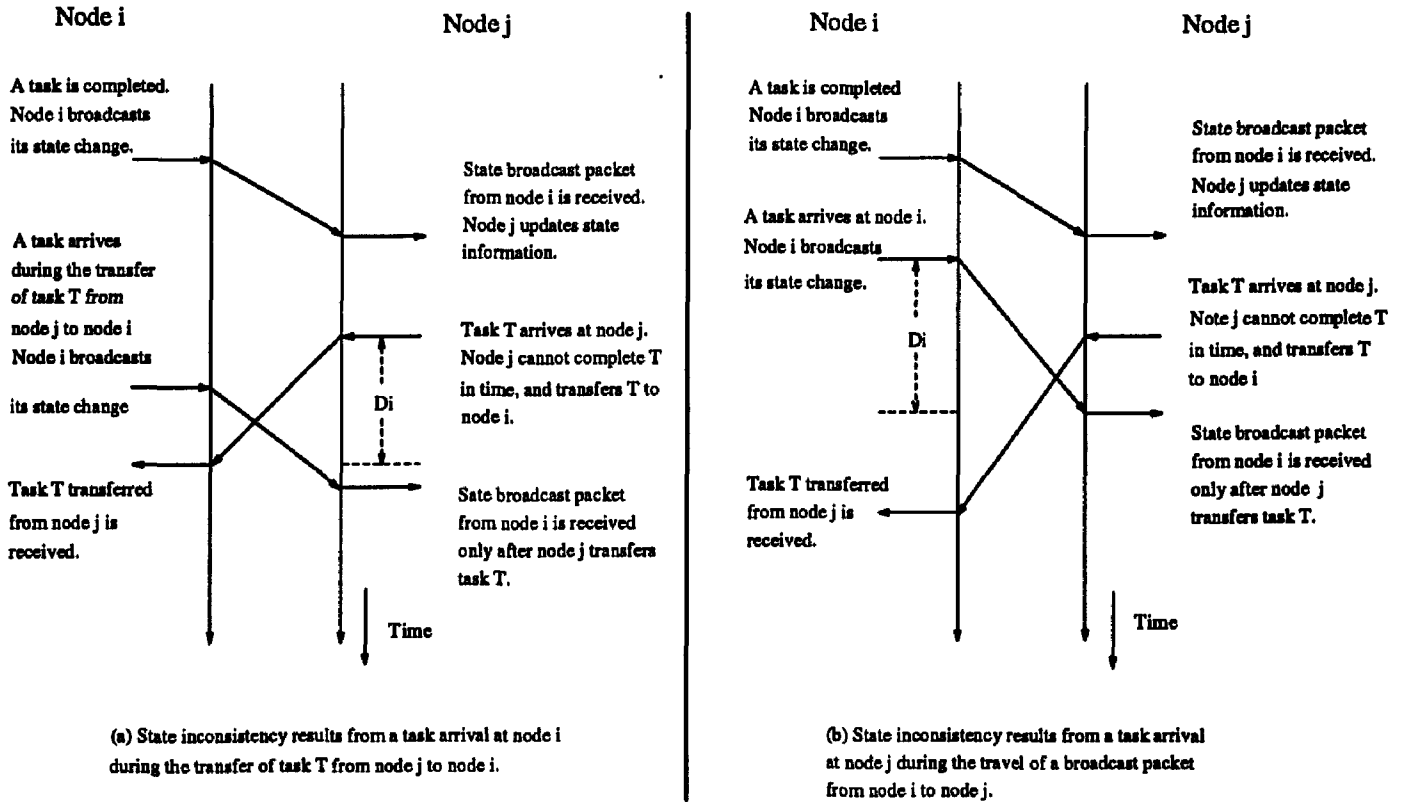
Node i

Node j

A task is completed. Node i broadcasts its state change.

State broadcast packet from node i is received. Node j updates state information.

A task arrives during the transfer of task T from node j to node i Node i broadcasts

its state change

Task T arrives at node j. Node j cannot complete T in time, and transfers T to node i.

Di

Task T transferred from node j is received.

Sate broadcast packet from node i is received only after node j transfers task T.

Time

(a) State inconsistency results from a task arrival at node i during the transfer of task T from node j to node i.

Node i

Node j

A task is completed Node i broadcasts its state change.

State broadcast packet from node i is received. Node j updates state information.

A task arrives at node i. Node i broadcasts its state change.

Di

Task T arrives at node j. Note j cannot complete T in time, and transfers T to node i

State broadcast packet from node i is received only after node j transfers task T.

Task T transferred from node j is received.

Time

(b) State inconsistency results from a task arrival at node j during the travel of a broadcast packet from node i to node j.